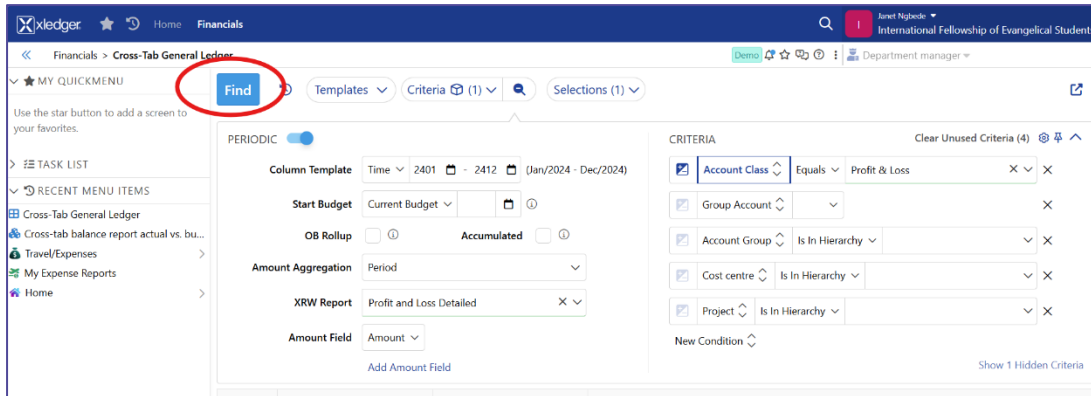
Xledger Home Financials

Janet Ngbede
International Fellowship of Evangelical Student

« Financials > Cross-Tab General Ledger

Demo

Department manager

MY QUICKMENU

Use the star button to add a screen to your favorites.

TASK LIST

RECENT MENU ITEMS

Cross-Tab General Ledger
Cross-tab balance report actual vs. bu...
Travel/Expenses
My Expense Reports
Home

Find

Templates

Criteria (1)

Selections (1)

PERIODIC

Column Template Time 2401 - 2412 (Jan/2024 - Dec/2024)

Start Budget Current Budget

OB Rollup

Accumulated

Amount Aggregation Period

XRW Report Profit and Loss Detailed

Amount Field Amount

Add Amount Field

CRITERIA

Clear Unused Criteria (4)

| | | |
|---|---|---|
| Account Class | Equals | Profit & Loss |
| Group Account | | |
| Account Group | Is In Hierarchy | |
| Cost centre | Is In Hierarchy | |
| Project | Is In Hierarchy | |

New Condition

Show 1 Hidden Criteria